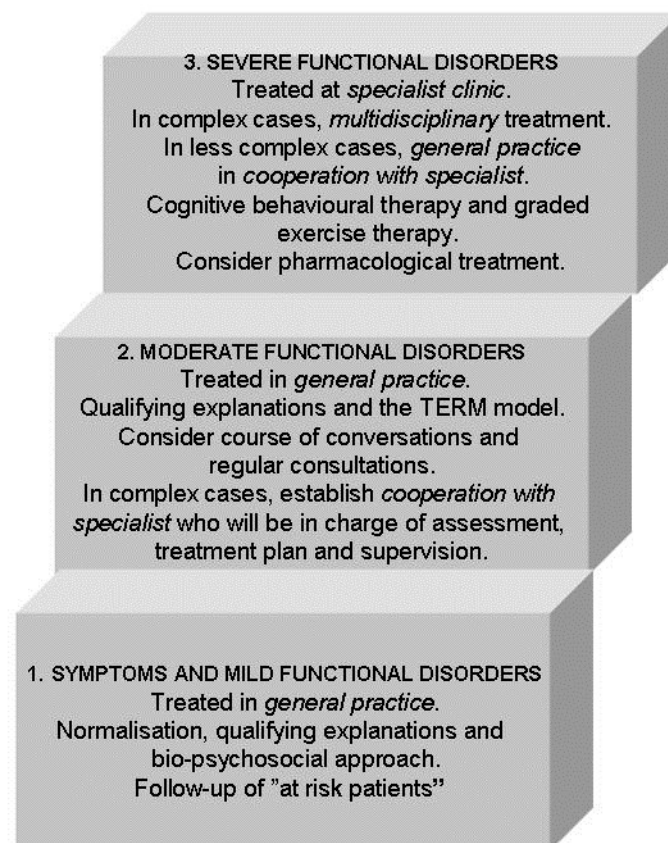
3. SEVERE FUNCTIONAL DISORDERS
Treated at specialist clinic.
In complex cases, multidisciplinary treatment.
In less complex cases, general practice in cooperation with specialist.
Cognitive behavioural therapy and graded exercise therapy.
Consider pharmacological treatment.

2. MODERATE FUNCTIONAL DISORDERS
Treated in general practice.
Qualifying explanations and the TERM model.
Consider course of conversations and regular consultations.
In complex cases, establish cooperation with specialist who will be in charge of assessment, treatment plan and supervision.

1. SYMPTOMS AND MILD FUNCTIONAL DISORDERS
Treated in general practice.
Normalisation, qualifying explanations and bio-psychosocial approach.
Follow-up of ”at risk patients”